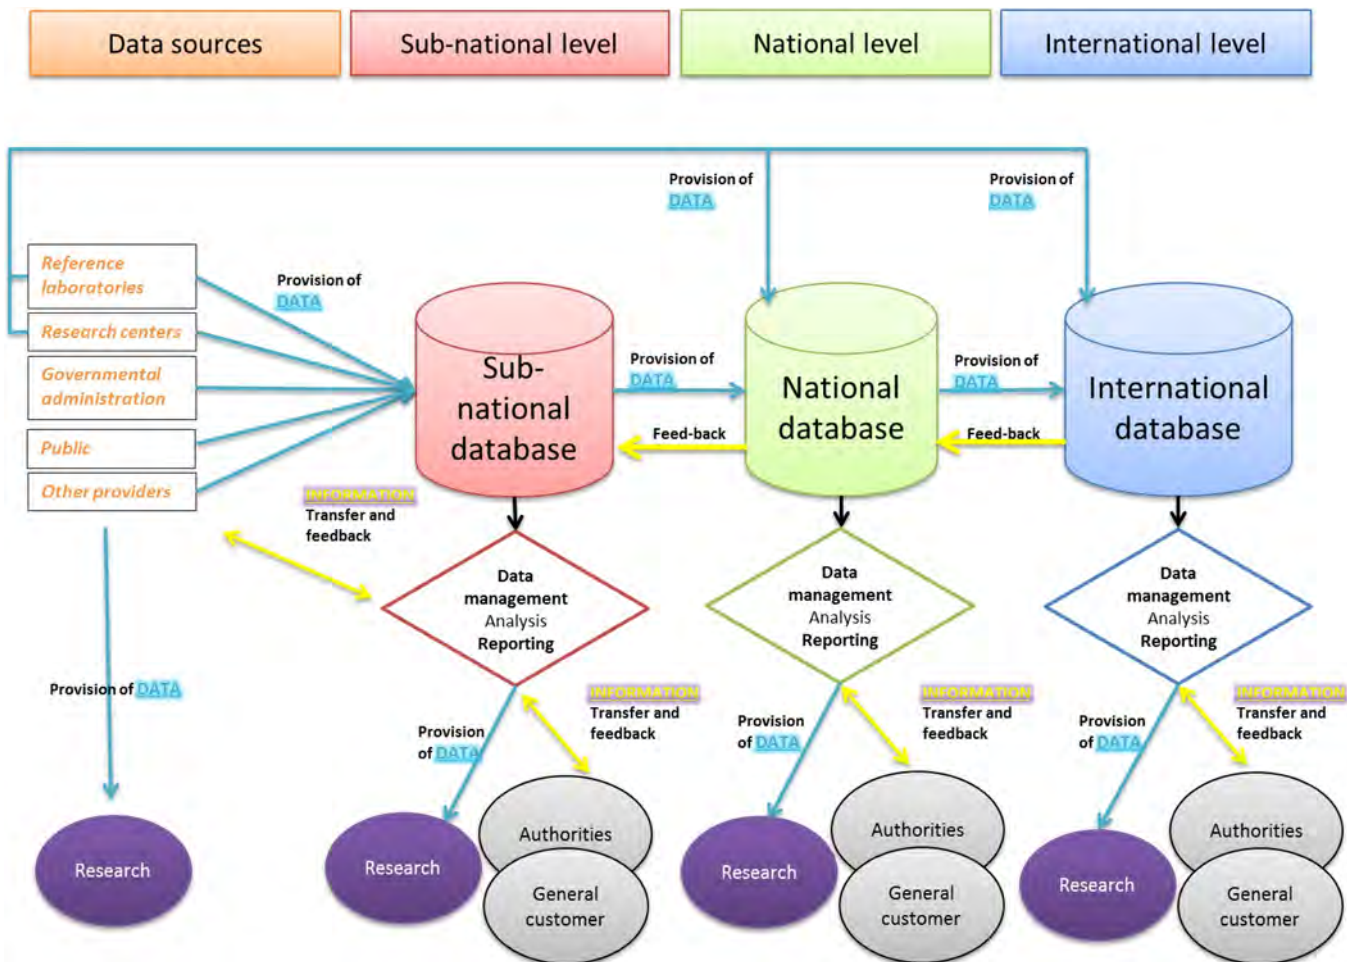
Data sources

Sub-national level

National level

International level

Provision of DATA

Provision of DATA

Reference laboratories

Research centers

Governmental administration

Public

Other providers

Provision of DATA

Sub-national database

Provision of DATA

National database

Provision of DATA

International database

Feed-back

Feed-back

INFORMATION Transfer and feedback

Data management Analysis Reporting

Data management Analysis Reporting

Data management Analysis Reporting

Provision of DATA

INFORMATION Transfer and feedback

Provision of DATA

INFORMATION Transfer and feedback

Provision of DATA

INFORMATION Transfer and feedback

Provision of DATA

Research

Research

Authorities

General customer

Research

Authorities

General customer

Research

Authorities

General customer